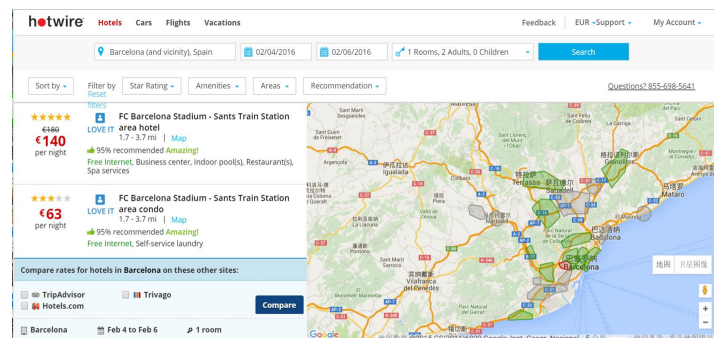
hotwire Hotels Cars Flights Vacations

Feedback EUR Support My Account

Barcelona (and vicinity), Spain 02/04/2016 02/06/2016 1 Rooms, 2 Adults, 0 Children Search

Sort by Filter by Reset filters Star Rating Amenities Areas Recommendation Questions? 855-698-5641

€180
€140
per night
LOVE IT
FC Barcelona Stadium - Sants Train Station area hotel
1.7 - 3.7 mi | Map
95% recommended Amazing!
Free Internet, Business center, Indoor pool(s), Restaurant(s), Spa services

€63
per night
LOVE IT
FC Barcelona Stadium - Sants Train Station area condo
1.7 - 3.7 mi | Map
95% recommended Amazing!
Free Internet, Self-service laundry

Compare rates for hotels in Barcelona on these other sites:

TripAdvisor Trivago
Hotels.com
Compare

Barcelona Feb 4 to Feb 6 1 room

Sant Llorenç de Morunys
Sant Miquel Sesquedes
Igualada
Terrassa
Sabadell
Granollers
Mataro
Barcelona
Vilafranca del Penedès
La Llacuna
Google
地图 卫星图像
+
−
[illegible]